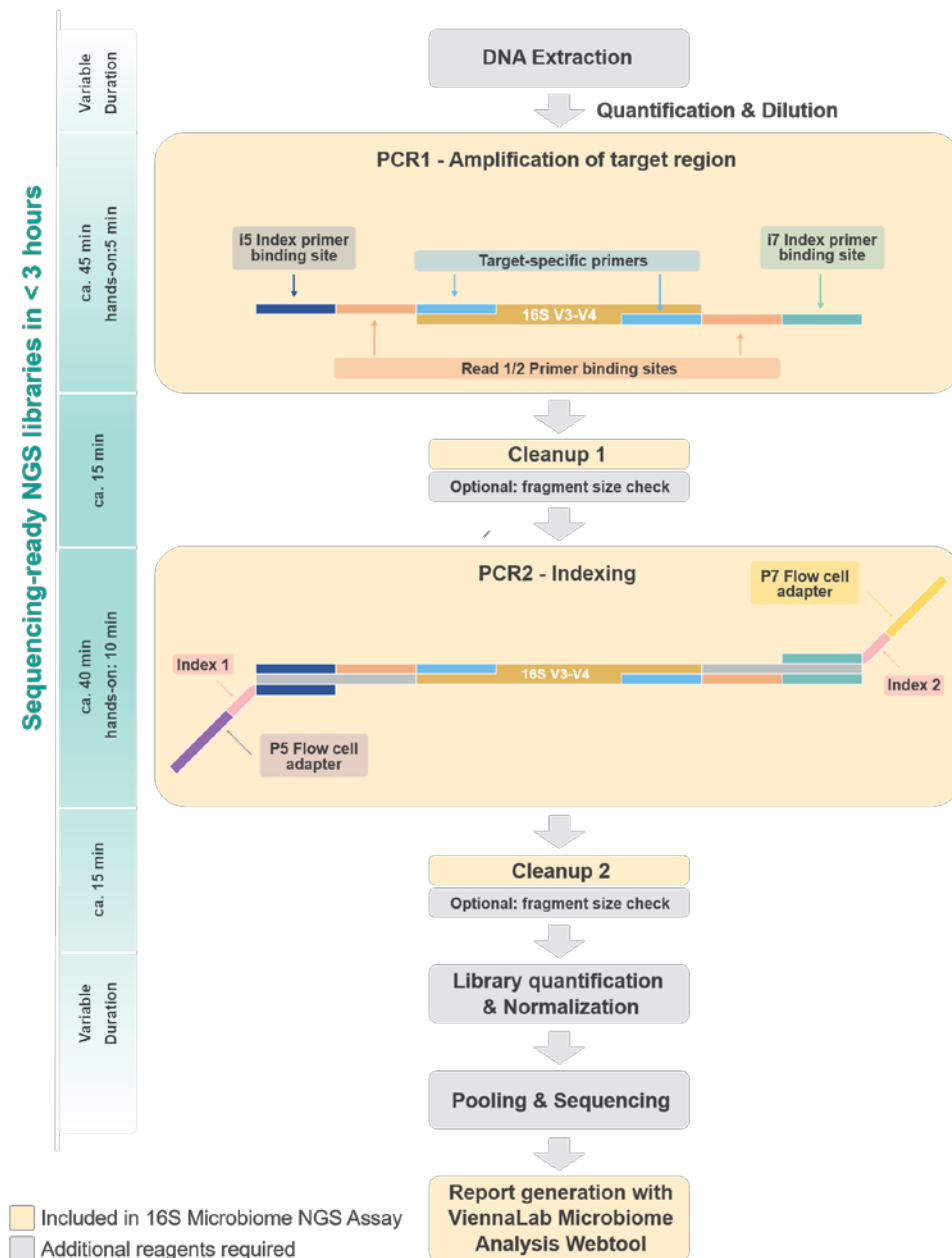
Sequencing-ready NGS libraries in < 3 hours

Variable Duration

DNA Extraction

Quantification & Dilution

ca. 45 min hands-on:5 min

PCR1 - Amplification of target region

i5 Index primer binding site

Target-specific primers

i7 Index primer binding site

16S V3-V4

Read 1/2 Primer binding sites

ca. 15 min

Cleanup 1

Optional: fragment size check

ca. 40 min hands-on: 10 min

PCR2 - Indexing

P7 Flow cell adapter

Index 1

16S V3-V4

Index 2

P5 Flow cell adapter

ca. 15 min

Cleanup 2

Optional: fragment size check

Variable Duration

Library quantification & Normalization

Pooling & Sequencing

Report generation with ViennaLab Microbiome Analysis Webtool

Included in 16S Microbiome NGS Assay

Additional reagents required